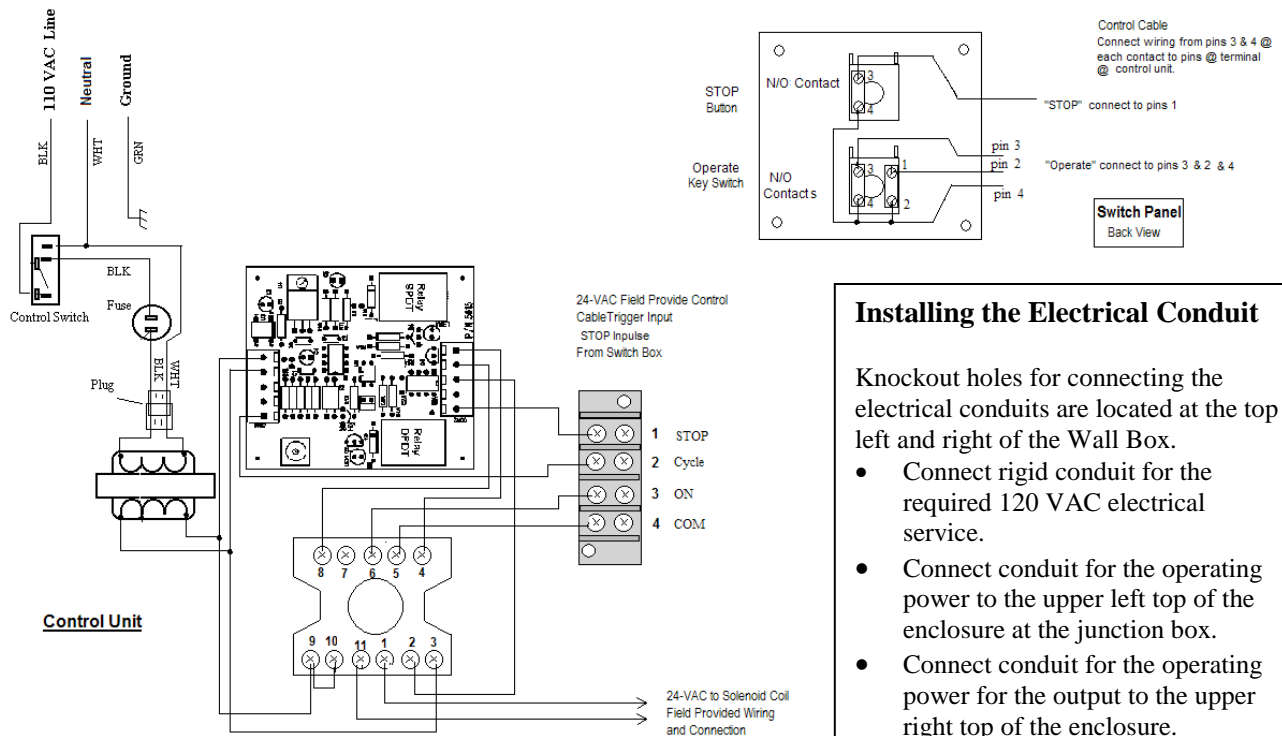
110 VAC Line
Neutral
Ground
BLK
WHT
GRN

Control Switch
BLK
Fuse
BLK
WHT
Plug

Relay SPDT
P/N 5615
Relay DPDT

24-VAC Field Provide Control CableTrigger Input
STOP Inpulse
From Switch Box

1 STOP
2 Cycle
3 ON
4 COM

8 7 6 5 4
9 10 11 1 2 3

Control Unit

24-VAC to Solenoid Coil
Field Provided Wiring
and Connection

STOP Button
N/O Contact
3
4
Operate Key Switch
N/O Contacts
3
1
4
2
pin 3
pin 2
pin 4

Control Cable
Connect wiring from pins 3 & 4 @ each contact to pins @ terminal @ control unit.
"STOP" connect to pins 1
"Operate" connect to pins 3 & 2 & 4

Switch Panel
Back View

Installing the Electrical Conduit

Knockout holes for connecting the electrical conduits are located at the top left and right of the Wall Box.
• Connect rigid conduit for the required 120 VAC electrical service.
• Connect conduit for the operating power to the upper left top of the enclosure at the junction box.
• Connect conduit for the operating power for the output to the upper right top of the enclosure.